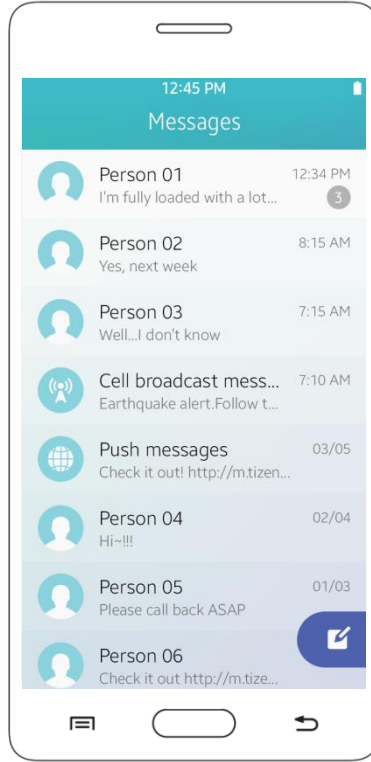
12:45 PM
Messages

Person 01
I'm fully loaded with a lot...
12:34 PM
3

Person 02
Yes, next week
8:15 AM

Person 03
Well...I don't know
7:15 AM

Cell broadcast mess...
Earthquake alert.Follow t...
7:10 AM

Push messages
Check it out! http://m.tizen...
03/05

Person 04
Hi~!!!
02/04

Person 05
Please call back ASAP
01/03

Person 06
Check it out http://m.tize...